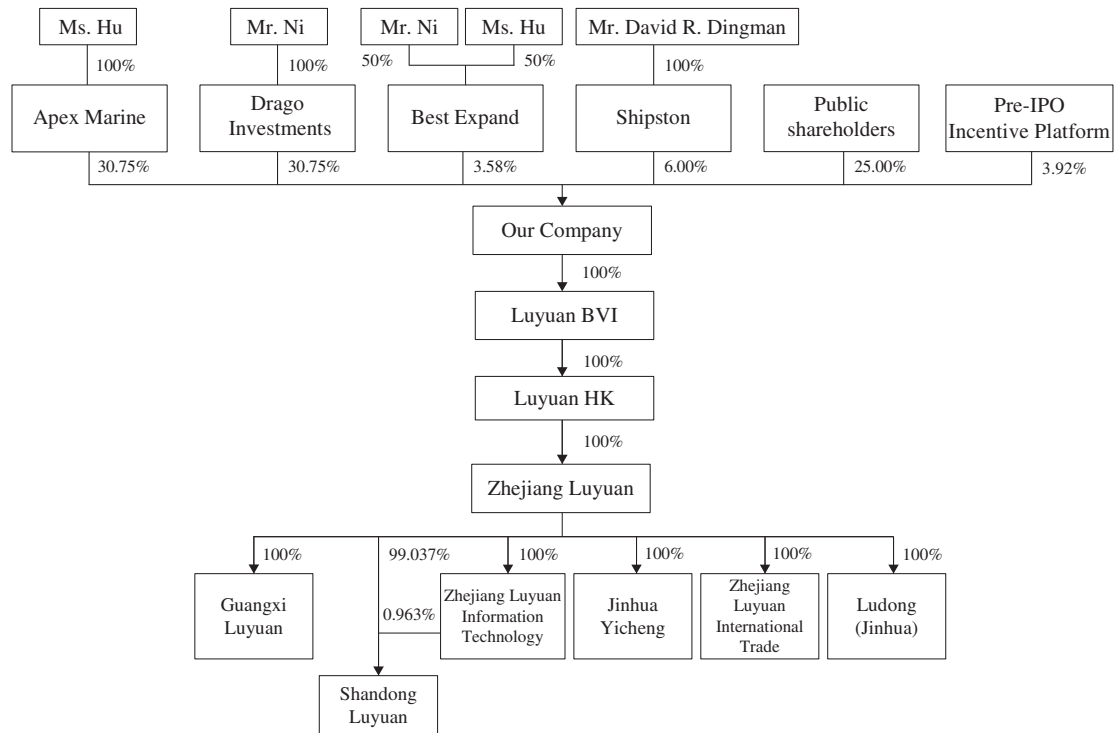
Ms. Hu
100%
Apex Marine
30.75%

Mr. Ni
100%
Drago Investments
30.75%

Mr. Ni
Ms. Hu
50%
50%
Best Expand
3.58%

Mr. David R. Dingman
100%
Shipston
6.00%

Public shareholders
25.00%

Pre-IPO Incentive Platform
3.92%

Our Company
100%
Luyuan BVI
100%
Luyuan HK
100%
Zhejiang Luyuan

100%
Guangxi Luyuan

99.037%
0.963%
Shandong Luyuan

100%
Zhejiang Luyuan Information Technology

100%
Jinhua Yicheng

100%
Zhejiang Luyuan International Trade

100%
Ludong (Jinhua)